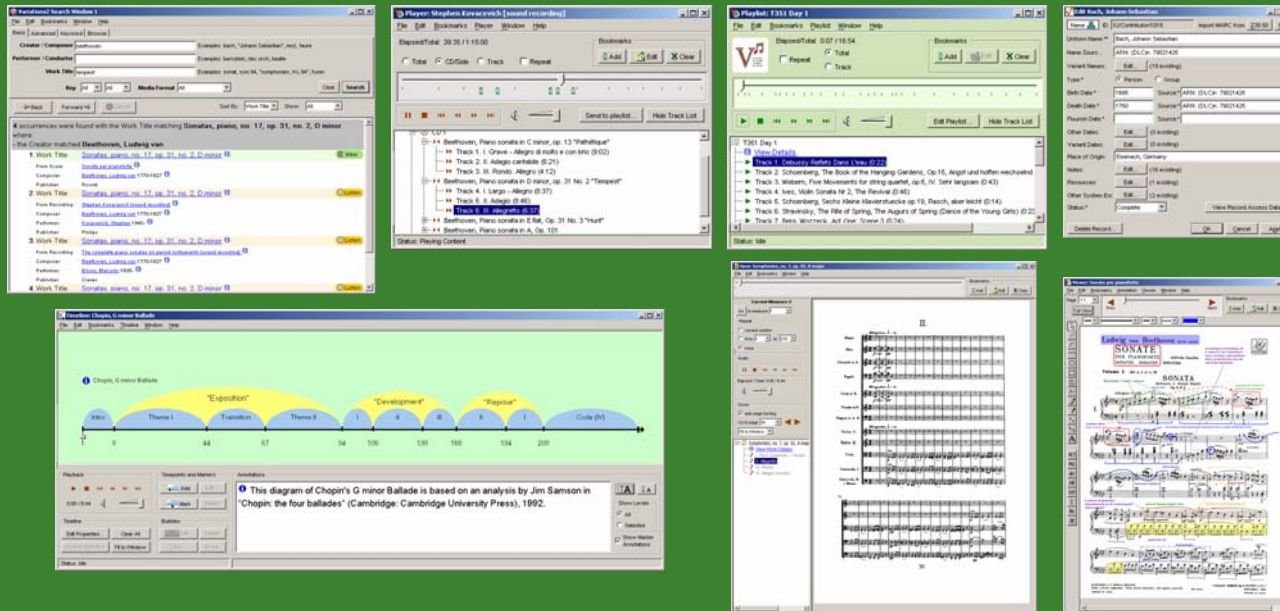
Variations2 Search Window 1
File Edit Bookmarks Window Help
Basic Advanced Keyword Browse
Creator / Composer beethoven Examples: bach, "Johann Sebastian", mo2, faure
Performer / Conductor Examples: bernstein, lsb, orch, beatle
Work Title tempest Examples: sonat, sym 9A, "symphonies, K1, 84", hymn
Key All All Media Format All Clear Search
Back Forward Cancel Sort By: Work Title Show: All
4 occurrences were found with the Work Title matching Sonatas, piano, no. 17, op. 31, no. 2, D minor where
- the Creator matched Beethoven, Ludwig van
1. Work Title: Sonatas, piano, no. 17, op. 31, no. 2, D minor View
From Score Sonate per pianoforte
Composer Beethoven, Ludwig van 1770-1827
Publisher Ricordi
2. Work Title: Sonatas, piano, no. 17, op. 31, no. 2, D minor Listen
From Recording Stephen Kovacevich [sound recording]
Composer Beethoven, Ludwig van 1770-1827
Performer Kovacevich, Stephen 1940-
Publisher Philips
3. Work Title: Sonatas, piano, no. 17, op. 31, no. 2, D minor Listen
From Recording The complete piano sonatas on period instruments [sound recording]
Composer Beethoven, Ludwig van 1770-1827
Performer Bilson, Malcolm 1935-
Publisher Claves
4. Work Title: Sonatas, piano, no. 17, op. 31, no. 2, D minor Listen

Player: Stephen Kovacevich [sound recording]
File Edit Bookmarks Player Window Help
Elapsed/Total: 39:35 / 1:15:00
Bookmarks
Add Edit Clear
Total CD/Side Track Repeat
Send to playlist... Hide Track List
CD 1
Beethoven, Piano sonata in C minor, op. 13 "Pathétique"
Track 1. I. Grave – Allegro di molto e con brio (9:02)
Track 2. II. Adagio cantabile (5:21)
Track 3. III. Rondo. Allegro (4:12)
Beethoven, Piano sonata in D minor, op. 31 No. 2 "Tempest"
Track 4. I. Largo – Allegro (8:37)
Track 5. II. Adagio (8:46)
Track 6. III. Allegretto (6:37)
Beethoven, Piano sonata in E flat, Op. 31 No. 3 "Hunt"
Beethoven, Piano sonata in A, Op. 101
Status: Playing Content

Playlist: T351 Day 1
File Edit Bookmarks Playlist Window Help
Elapsed/Total: 0:07 / 16:54
Bookmarks
Repeat Total Track
Add Edit Clear
Edit Playlist... Hide Track List
T351 Day 1
View Details
Track 1. Debussy Reflets Dans L'eau (0:22)
Track 2. Schoenberg, The Book of the Hanging Gardens, Op.15, Angst und hoffen wechselnd
Track 3. Webern, Five Movements for string quartet, op.5, IV. Sehr langsam (0:43)
Track 4. Ives, Violin Sonata № 2, The Revival (0:46)
Track 5. Schoenberg, Sechs Kleine Klavierstuecke op.19, Rasch, aber leicht (0:14)
Track 6. Stravinsky, The Rite of Spring, The Augurs of Spring (Dance of the Young Girls) (0:22)
Track 7. Berg, Wozzeck, Act One, Scene 3 (0:24)
Status: Idle

Edit Bach, Johann Sebastian
Name ID: 53/Contributor/1015 Import MARC from
Uniform Name* Bach, Johann Sebastian
Name Source ARN: (DLC)n 79021425
Variant Names Edit (10 existing)
Type* Person Group
Birth Date* 1685 Source* ARN: (DLC)n 79021425
Death Date* 1750 Source* ARN: (DLC)n 79021425
Flourish Date* Edit
Other Dates Edit (0 existing)
Variant Dates Edit (0 existing)
Place of Origin Eisenach, Germany
Notes Edit (10 existing)
Resources Edit (1 existing)
Other System Ent Edit (2 existing)
Status* Complete View Record Access Data
Delete Record OK Cancel

Timeline: Chopin, G minor Ballade
File Edit Bookmarks Timeline Window Help
Chopin, G minor Ballade
"Exposition" "Development" "Reprise"
Intro Theme I Transition Theme II I II III II I Coda (IV)
1 8 44 67 94 106 130 166 194 208
Playback Timepoints and Markers Annotations
Add Edit Mark Delete
Timeline Bubbles
Edit Properties Clear All Fit to Window
This diagram of Chopin's G minor Ballade is based on an analysis by Jim Samson in "Chopin: the four ballades" (Cambridge: Cambridge University Press), 1992.
Show Levels All Selected Show Marker Annotations
Status: Idle

Bookmarks
Add Edit Clear
II.
Symphonies, no. 7, op. 92, A major
View Work Details
II. Allegretto

Viewer: Sonate per pianoforte
Bookmarks
Add Edit Clear
Ludwig van Beethoven
SONATE
SONATA